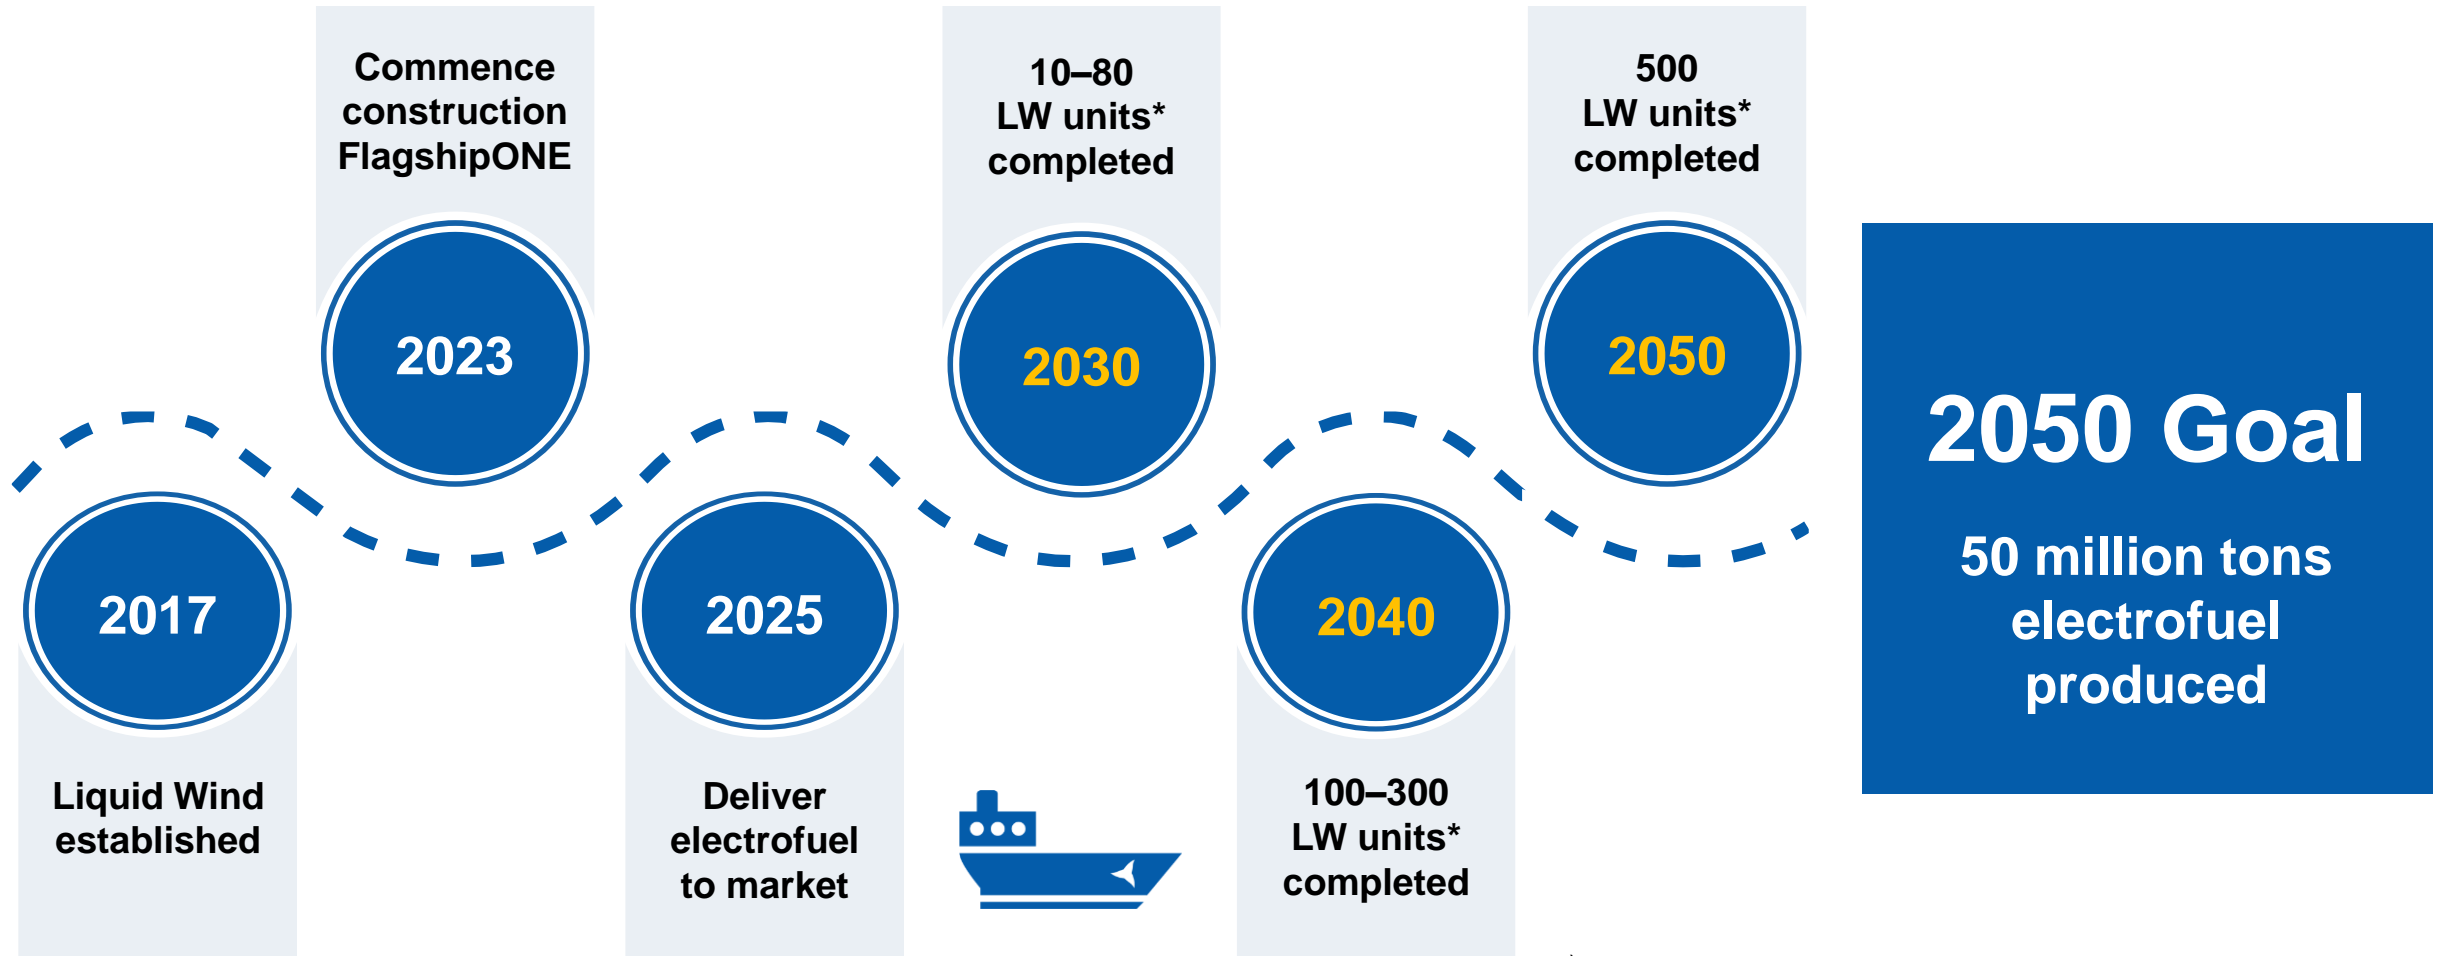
Commence construction FlagshipONE

2023

10–80 LW units* completed

2030

500 LW units* completed

2050

2050 Goal

50 million tons electrofuel produced

2017

Liquid Wind established

2025

Deliver electrofuel to market

2040

100–300 LW units* completed